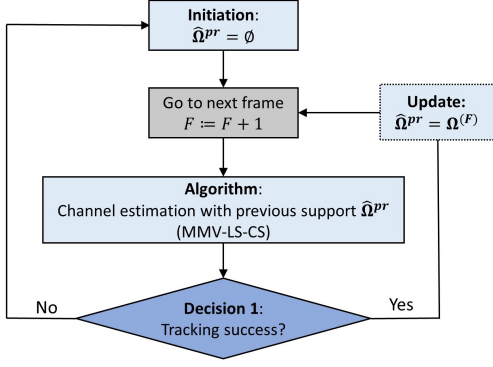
**Initiation**:
$\widehat{\boldsymbol{\Omega}}^{pr} = \emptyset$

Go to next frame
$F \coloneqq F + 1$

**Update:**
$\widehat{\boldsymbol{\Omega}}^{pr} = \boldsymbol{\Omega}^{(F)}$

**Algorithm**:
Channel estimation with previous support $\widehat{\boldsymbol{\Omega}}^{pr}$
(MMV-LS-CS)

No

**Decision 1**:
Tracking success?

Yes